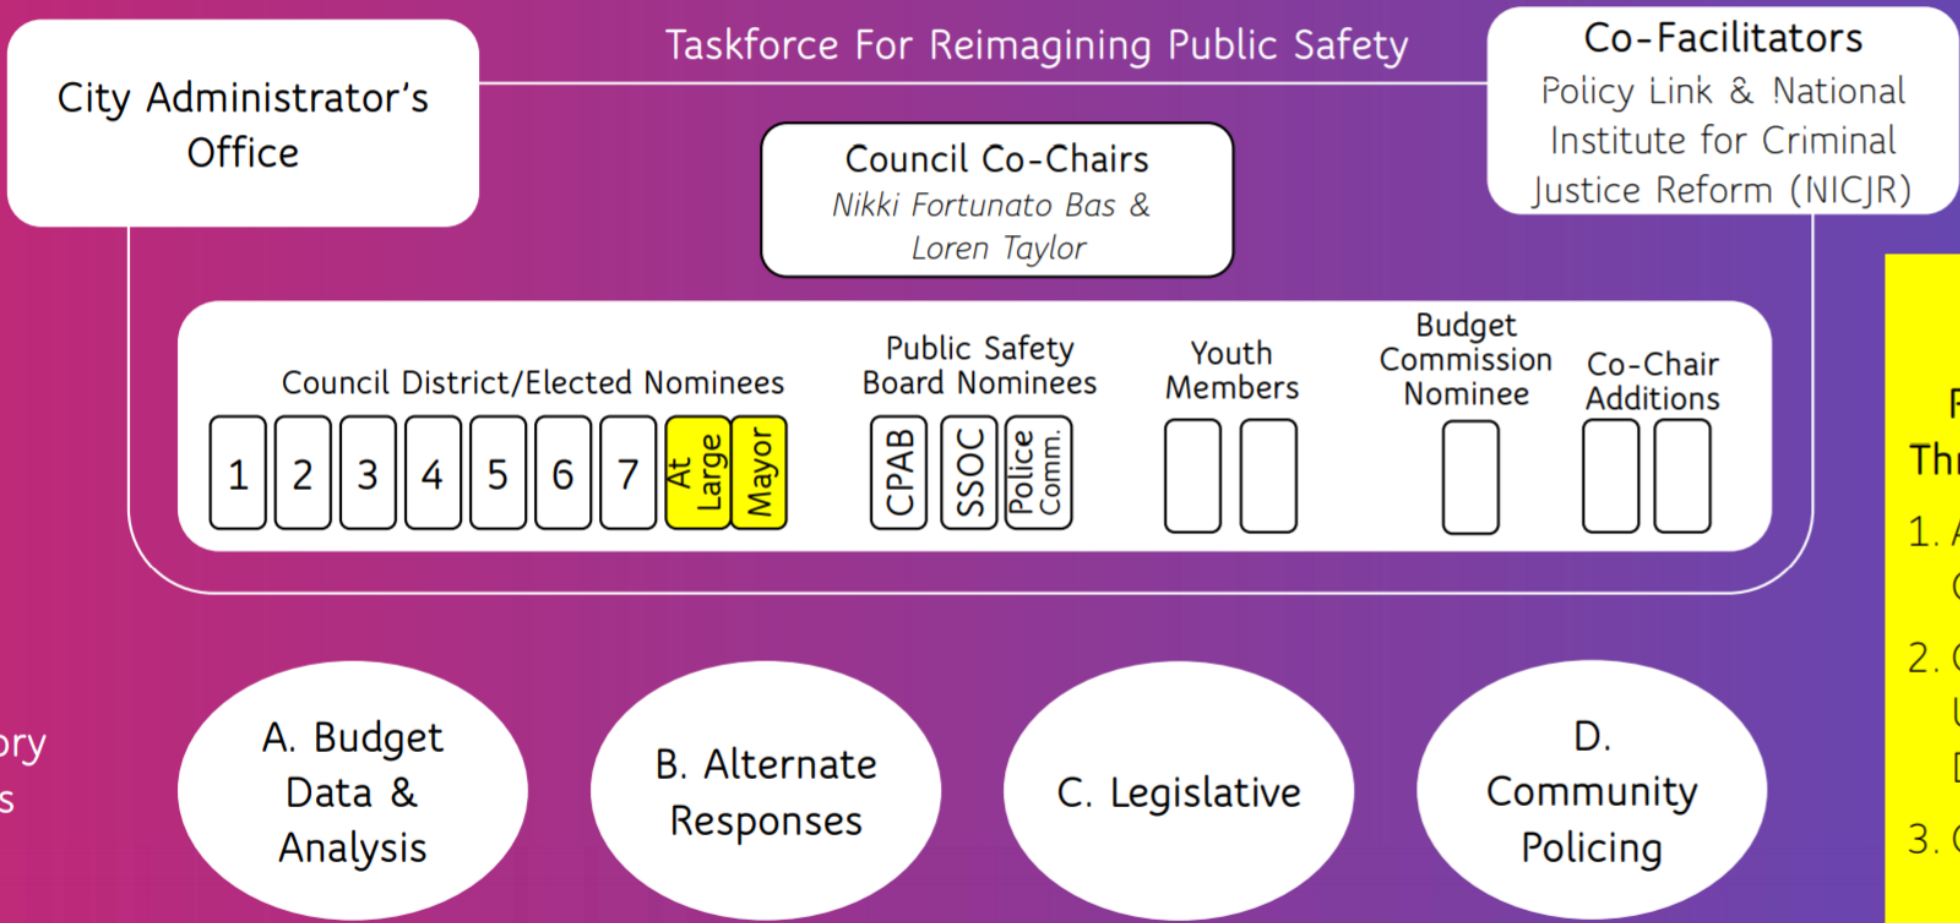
City Administrator's Office

Taskforce For Reimagining Public Safety

Co-Facilitators
Policy Link & National Institute for Criminal Justice Reform (NICJR)

Council Co-Chairs
*Nikki Fortunato Bas & Loren Taylor*

Council District/Elected Nominees
1 2 3 4 5 6 7 At Large Mayor

Public Safety Board Nominees
CPAB SSOC Police Comm.

Youth Members

Budget Commission Nominee

Co-Chair Additions

ory
s

A. Budget Data & Analysis

B. Alternate Responses

C. Legislative

D. Community Policing

F
Thr
1. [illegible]
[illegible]
2. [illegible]
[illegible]
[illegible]
3. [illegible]